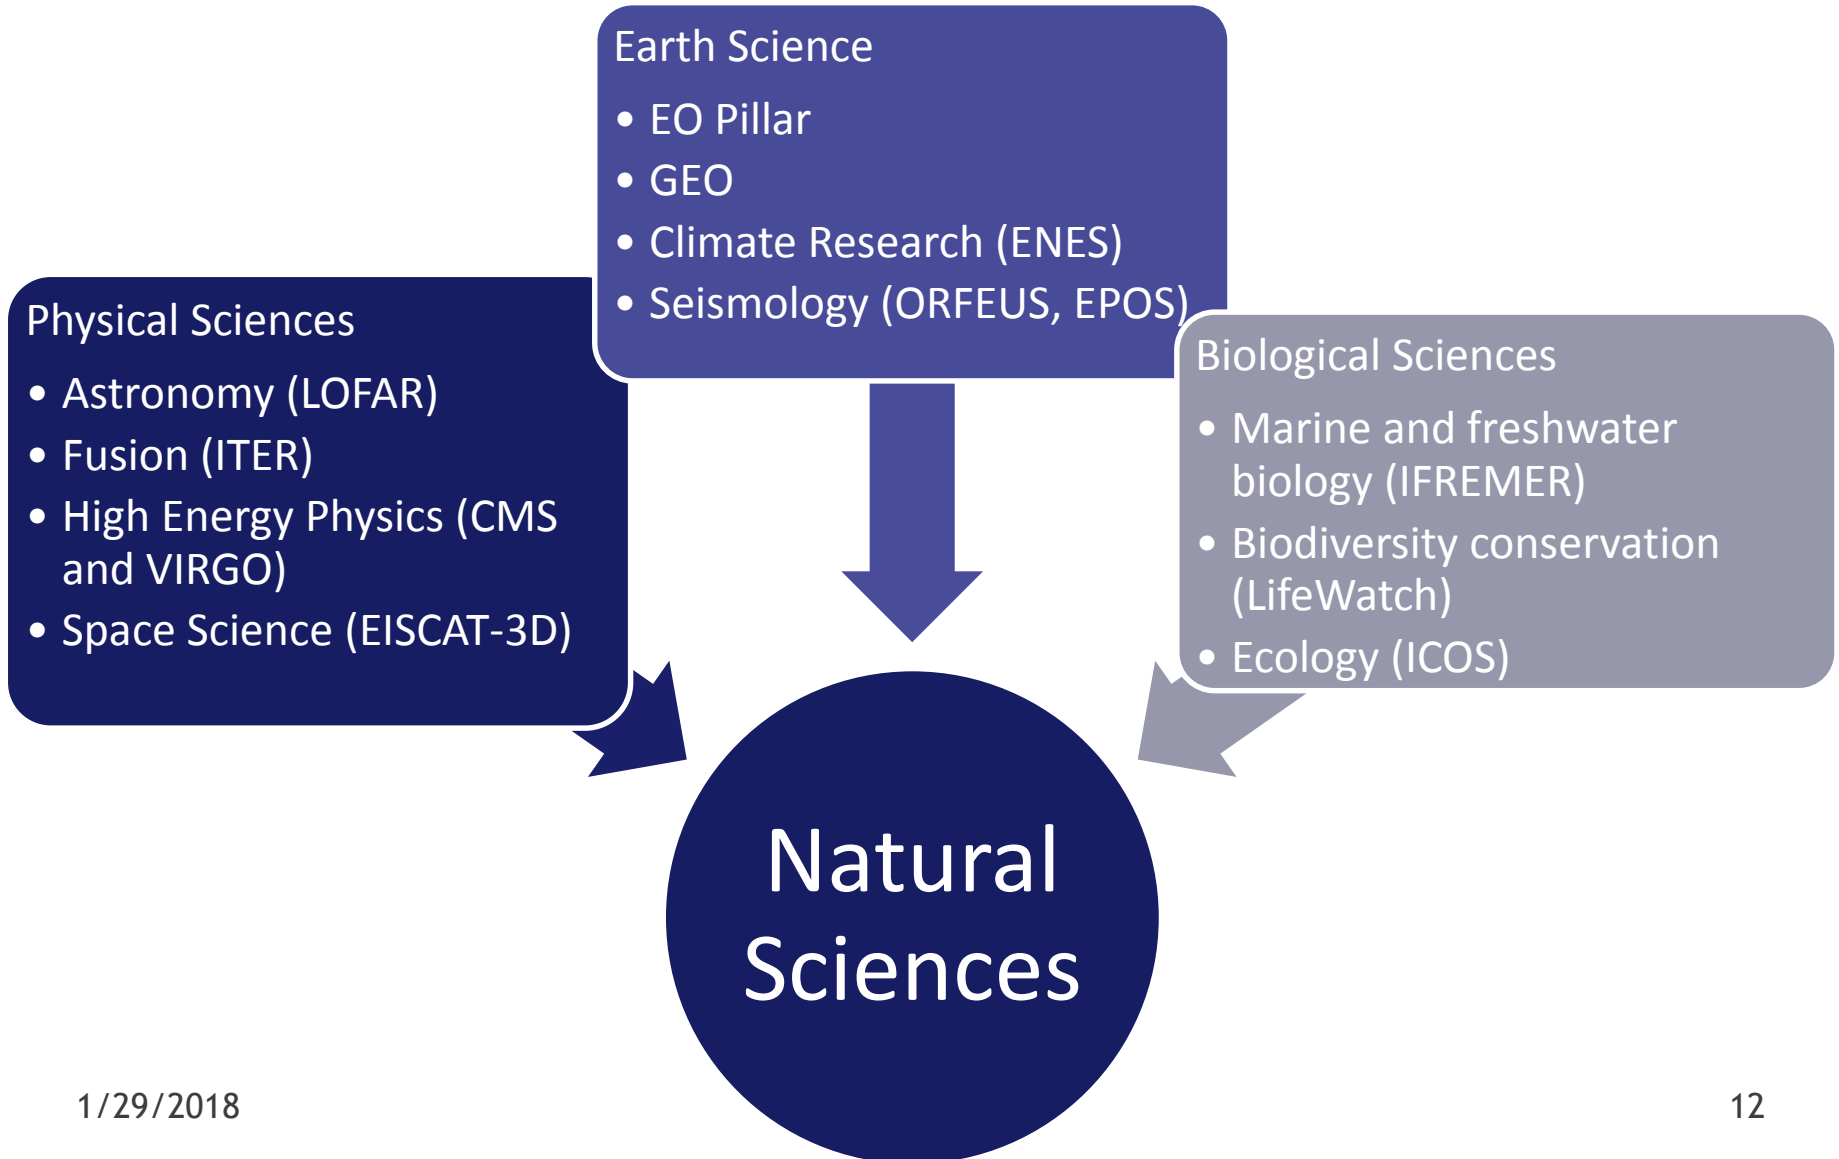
Earth Science

- EO Pillar
- GEO
- Climate Research (ENES)
- Seismology (ORFEUS, EPOS)

Physical Sciences

- Astronomy (LOFAR)
- Fusion (ITER)
- High Energy Physics (CMS and VIRGO)
- Space Science (EISCAT-3D)

Biological Sciences

- Marine and freshwater biology (IFREMER)
- Biodiversity conservation (LifeWatch)
- Ecology (ICOS)

Natural Sciences

1/29/2018

12